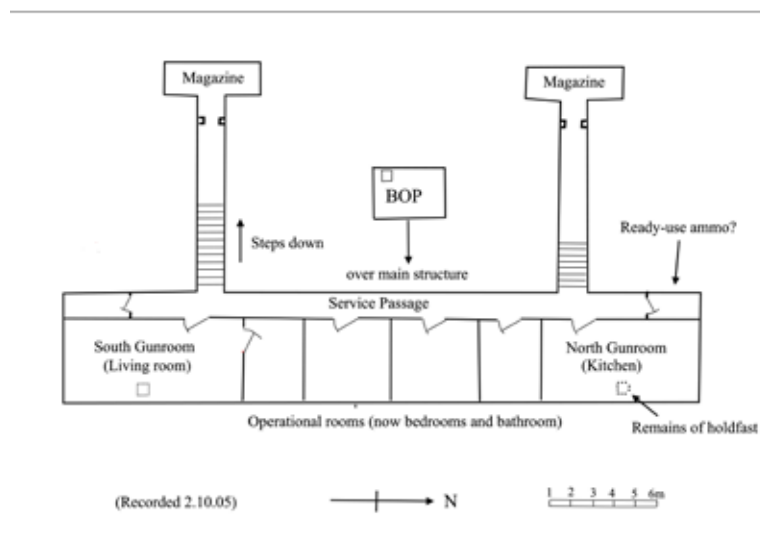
Magazine

Magazine

BOP

Steps down

over main structure

Ready-use ammo?

Service Passage

South Gunroom (Living room)

North Gunroom (Kitchen)

Operational rooms (now bedrooms and bathroom)

Remains of holdfast

(Recorded 2.10.05)

N

1 2 3 4 5 6m